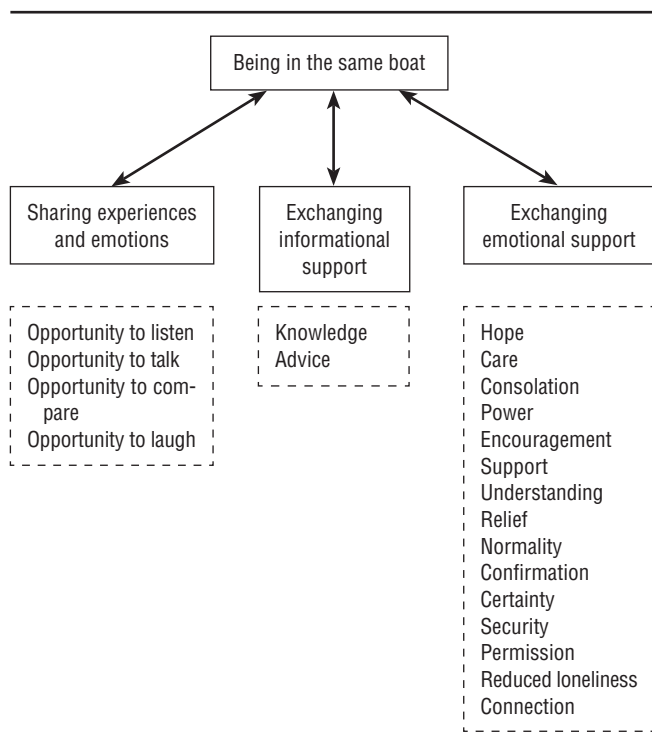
Being in the same boat

Sharing experiences and emotions

Exchanging informational support

Exchanging emotional support

Opportunity to listen
Opportunity to talk
Opportunity to compare
Opportunity to laugh

Knowledge
Advice

Hope
Care
Consolation
Power
Encouragement
Support
Understanding
Relief
Normality
Confirmation
Certainty
Security
Permission
Reduced loneliness
Connection